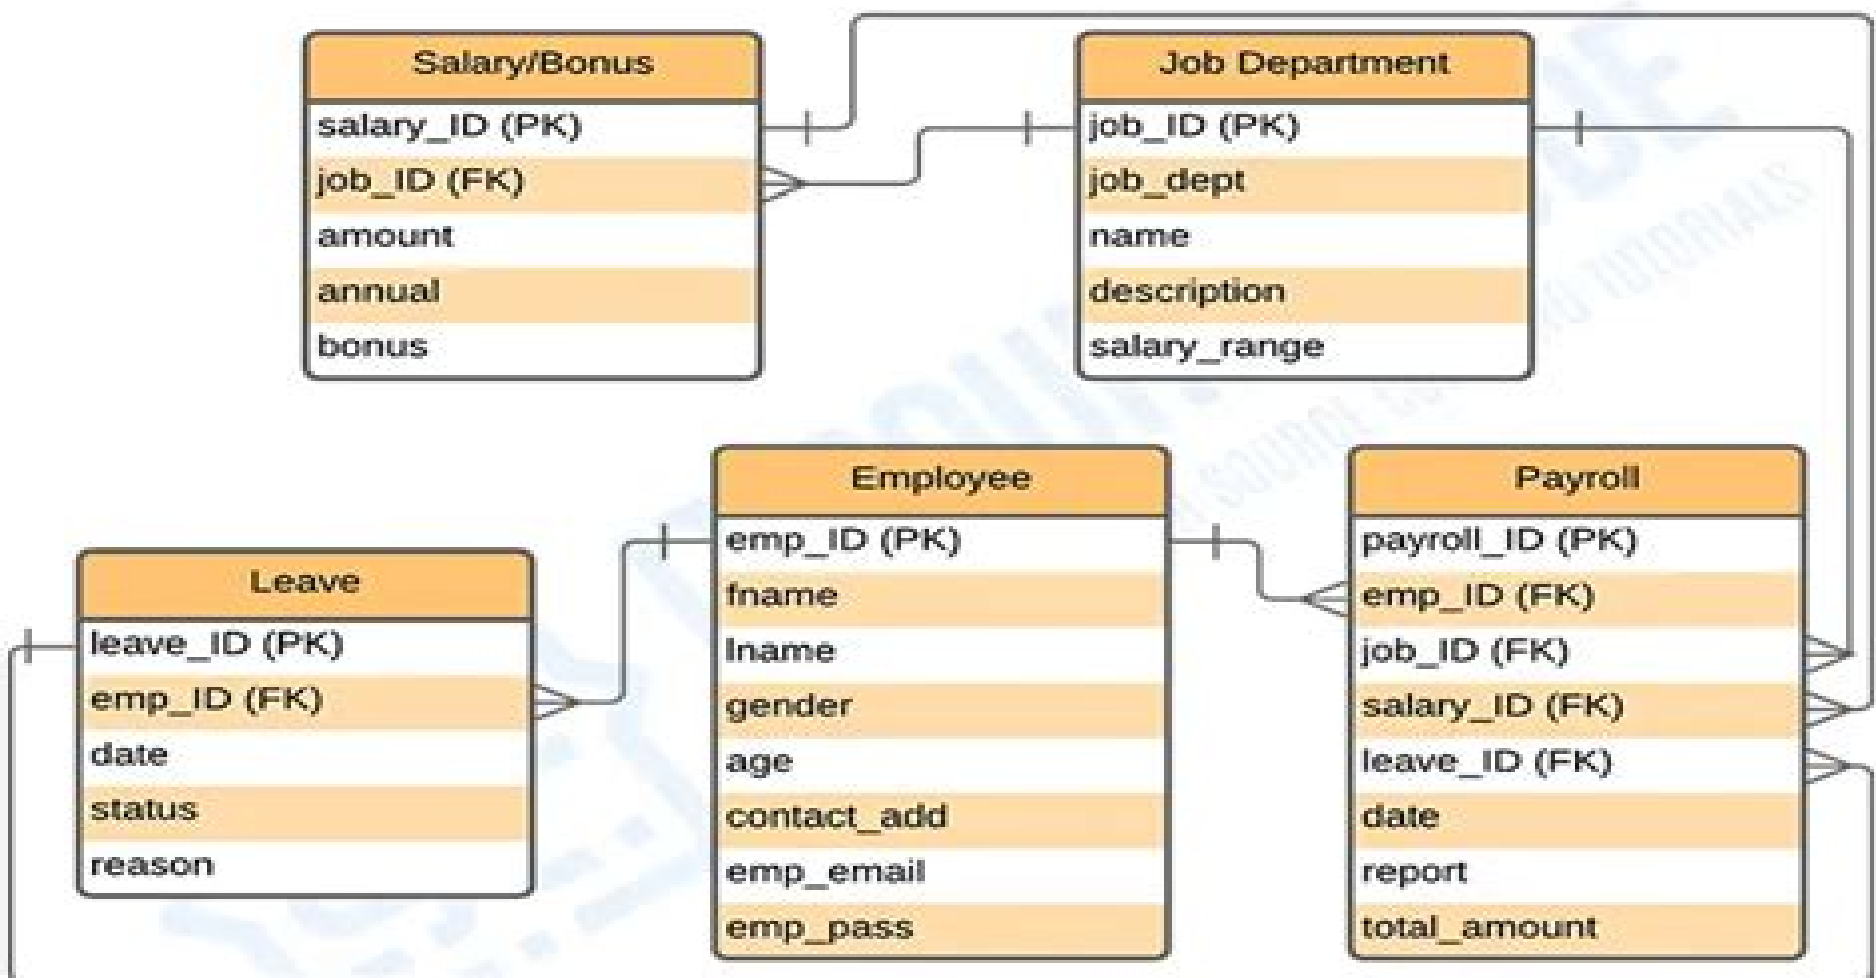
Salary/Bonus

salary_ID (PK)
job_ID (FK)
amount
annual
bonus

Job Department

job_ID (PK)
job_dept
name
description
salary_range

Leave

leave_ID (PK)
emp_ID (FK)
date
status
reason

Employee

emp_ID (PK)
fname
lname
gender
age
contact_add
emp_email
emp_pass

Payroll

payroll_ID (PK)
emp_ID (FK)
job_ID (FK)
salary_ID (FK)
leave_ID (FK)
date
report
total_amount